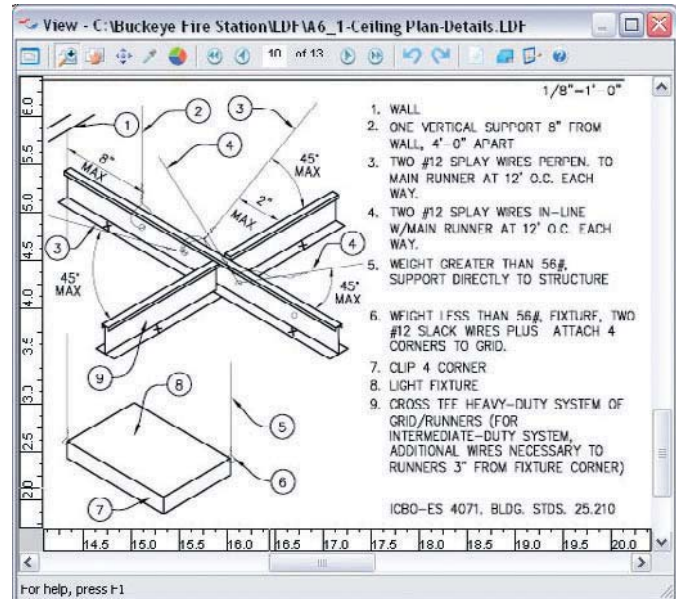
View - C:\Buckeye Fire Station\LDF\A6_1-Ceiling Plan-Details.LDF

10 of 13

1/8"=1'-0"

1. WALL
2. ONE VERTICAL SUPPORT 8" FROM WALL, 4'-0" APART
3. TWO #12 SPLAY WIRES PERPEN. TO MAIN RUNNER AT 12' O.C. EACH WAY.
4. TWO #12 SPLAY WIRES IN-LINE W/MAIN RUNNER AT 12' O.C. EACH WAY.
5. WEIGHT GREATER THAN 56#, SUPPORT DIRECTLY TO STRUCTURE
6. WEIGHT LESS THAN 56#, FIXTURE, TWO #12 SLACK WIRES PLUS ATTACH 4 CORNERS TO GRID.
7. CLIP 4 CORNER
8. LIGHT FIXTURE
9. CROSS TEE HEAVY-DUTY SYSTEM OF GRID/RUNNERS (FOR INTERMEDIATE-DUTY SYSTEM, ADDITIONAL WIRES NECESSARY TO RUNNERS 3" FROM FIXTURE CORNER)

ICBO-ES 4071, BLDG. STDS. 25.210

1 2 3 4 3 4 9 8 5 6 7

8" MAX
45° MAX
2" MAX
45° MAX
45° MAX

6.0 5.5 5.0 4.5 4.0 3.5 3.0 2.5 2.0

14.5 15.0 15.5 16.0 16.5 17.0 17.5 18.0 18.5 19.0 19.5 20.0

For help, press F1